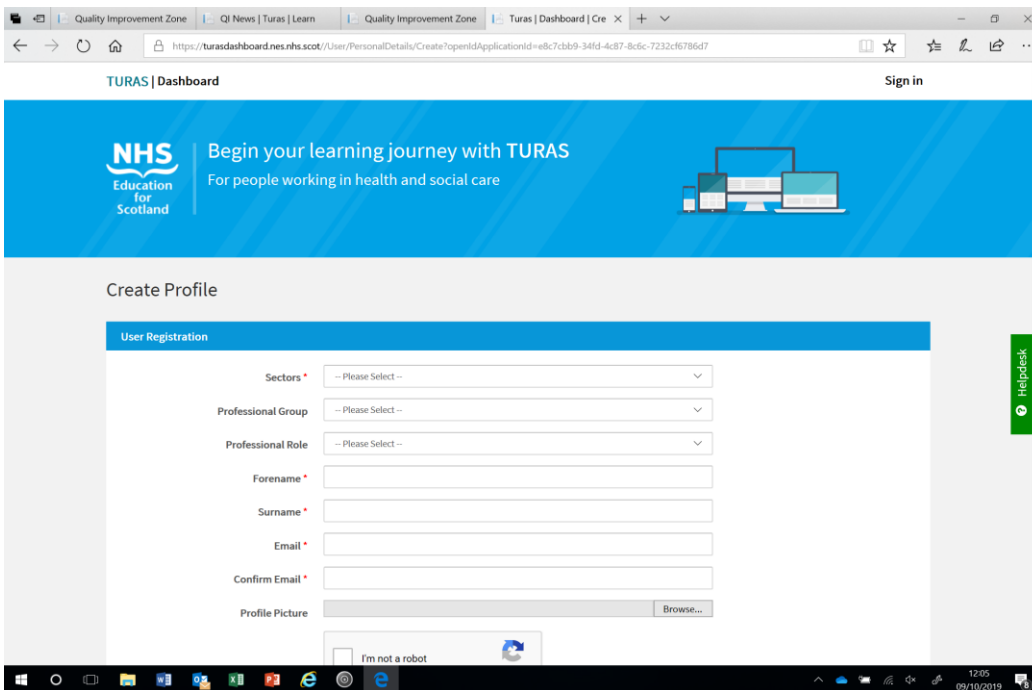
Quality Improvement Zone | QI News | Turas | Learn | Quality Improvement Zone | Turas | Dashboard | Cre

https://turasdashboard.nes.nhs.scot//User/PersonalDetails/Create?openIdApplicationId=e8c7cbb9-34fd-4c87-8c6c-7232cf6786d7

TURAS | Dashboard

Sign in

NHS Education for Scotland

Begin your learning journey with TURAS

For people working in health and social care

Create Profile

User Registration

Sectors *
-- Please Select --

Professional Group
-- Please Select --

Professional Role
-- Please Select --

Forename *

Surname *

Email *

Confirm Email *

Profile Picture
Browse...

I'm not a robot

Helpdesk

12:05
09/10/2019